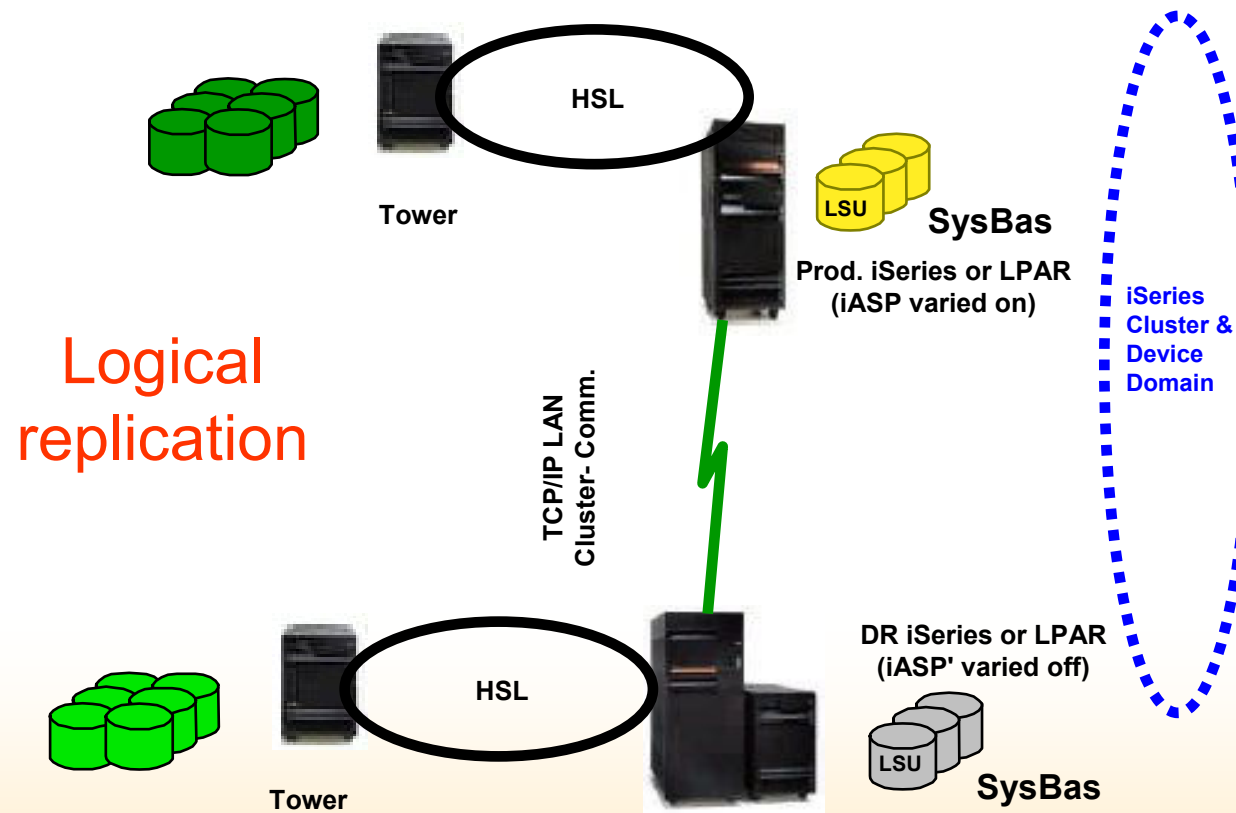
HSL

Tower

LSU

SysBas

Prod. iSeries or LPAR (iASP varied on)

iSeries Cluster & Device Domain

Logical replication

TCP/IP LAN Cluster- Comm.

HSL

DR iSeries or LPAR (iASP' varied off)

LSU

SysBas

Tower